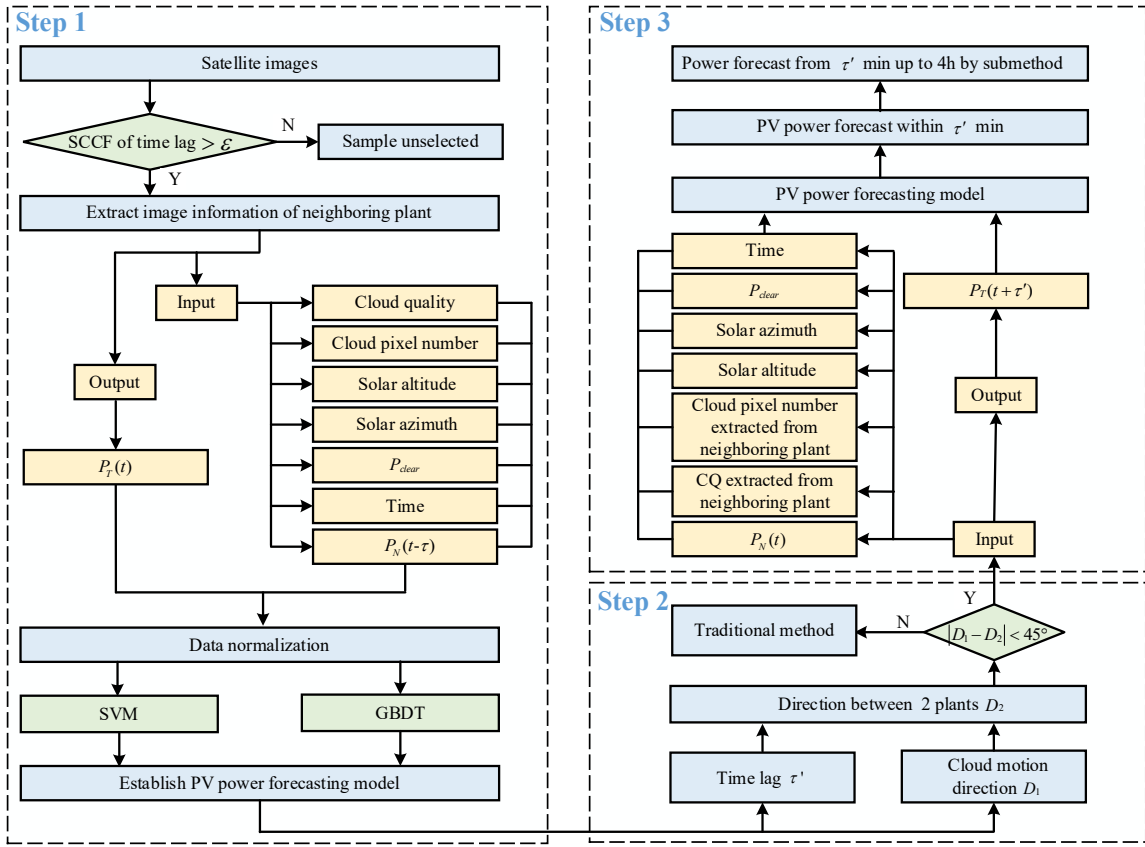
Step 1

Satellite images

SCCF of time lag > $\varepsilon$

N

Sample unselected

Y

Extract image information of neighboring plant

Input

Cloud quality

Cloud pixel number

Solar altitude

Solar azimuth

$P_{clear}$

Time

$P_N(t-\tau)$

Output

$P_T(t)$

Data normalization

SVM

GBDT

Establish PV power forecasting model

Step 3

Power forecast from $\tau'$ min up to 4h by submethod

PV power forecast within $\tau'$ min

PV power forecasting model

Time

$P_{clear}$

Solar azimuth

Solar altitude

Cloud pixel number extracted from neighboring plant

CQ extracted from neighboring plant

$P_N(t)$

$P_T(t+\tau')$

Output

Input

Step 2

Traditional method

N

Y

$|D_1 - D_2| < 45°$

Direction between 2 plants $D_2$

Time lag $\tau'$

Cloud motion direction $D_1$